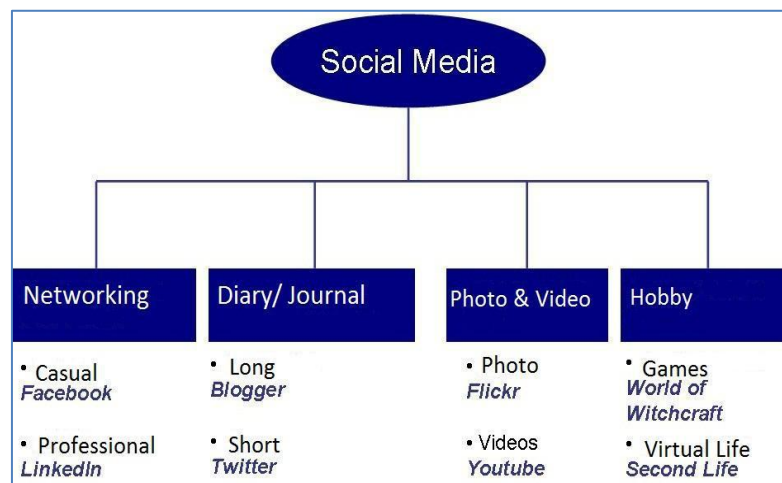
Social Media

Networking

• Casual
Facebook

• Professional
LinkedIn

Diary/ Journal

• Long
Blogger

• Short
Twitter

Photo & Video

• Photo
Flickr

• Videos
Youtube

Hobby

• Games
World of Witchcraft

• Virtual Life
Second Life